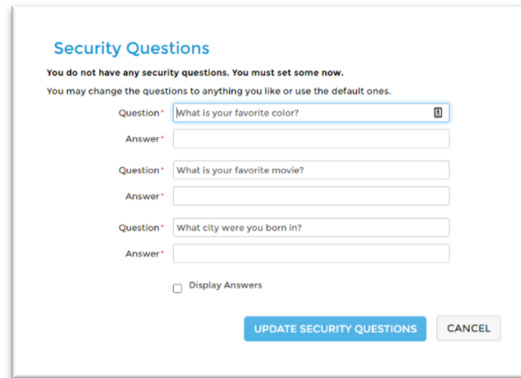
Security Questions

You do not have any security questions. You must set some now.

You may change the questions to anything you like or use the default ones.

Question* What is your favorite color?

Answer*

Question* What is your favorite movie?

Answer*

Question* What city were you born in?

Answer*

Display Answers

UPDATE SECURITY QUESTIONS

CANCEL